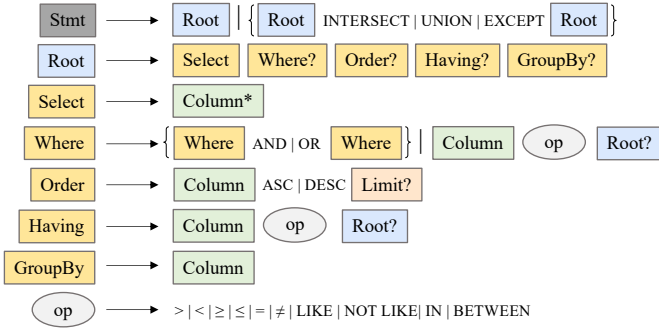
Stmt → Root | { Root INTERSECT | UNION | EXCEPT Root }

Root → Select Where? Order? Having? GroupBy?

Select → Column*

Where → { Where AND | OR Where } | Column op Root?

Order → Column ASC | DESC Limit?

Having → Column op Root?

GroupBy → Column

op → > | < | ≥ | ≤ | = | ≠ | LIKE | NOT LIKE| IN | BETWEEN